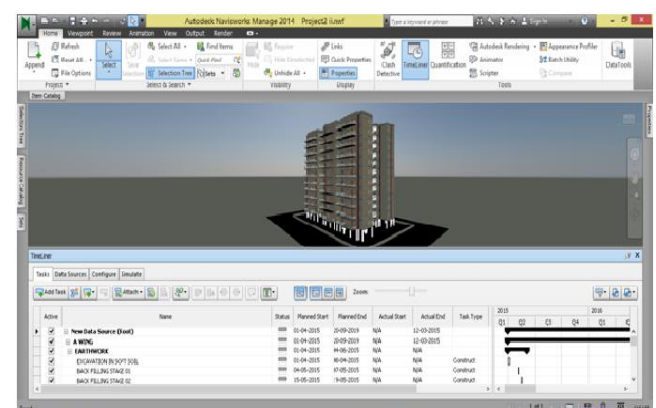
Autodesk Navisworks Manage 2014 Project2.nwf

Type a keyword or phrase

Sign In

Home Viewpoint Review Animation View Output Render

Append

Refresh

Reset All

File Options

Project

Select

Save Selection

Select All

Select Same

Selection Tree

Find Items

Quick Find

Sets

Select & Search

Hide

Require

Hide Unselected

Unhide All

Visibility

Links

Quick Properties

Properties

Display

Clash Detective

TimeLiner

Quantification

Autodesk Rendering

Animator

Scripter

Appearance Profiler

Batch Utility

Compare

Tools

DataTools

Item Catalog

Selection Tree

Resource Catalog

Sets

Properties

TimeLiner

Tasks Data Sources Configure Simulate

Add Task

Attach

Zoom:

| Active | Name | Status | Planned Start | Planned End | Actual Start | Actual End | Task Type |
|---|---|---|---|---|---|---|---|
| ✓ | New Data Source (Root) | | 01-04-2015 | 20-09-2019 | N/A | 12-03-2015 | |
| ✓ | A WING | | 01-04-2015 | 20-09-2019 | N/A | 12-03-2015 | |
| ✓ | EARTHWORK | | 01-04-2015 | 14-06-2015 | N/A | N/A | |
| ✓ | EXCAVATION IN SOFT SOIL | | 01-04-2015 | 10-04-2015 | N/A | N/A | Construct |
| ✓ | BACK FILLING STAGE 01 | | 04-05-2015 | 07-05-2015 | N/A | N/A | Construct |
| ✓ | BACK FILLING STAGE 02 | | 15-05-2015 | 19-05-2015 | N/A | N/A | Construct |

2015 2016

Q1 Q2 Q3 Q4 Q1 Q2

1 of 1